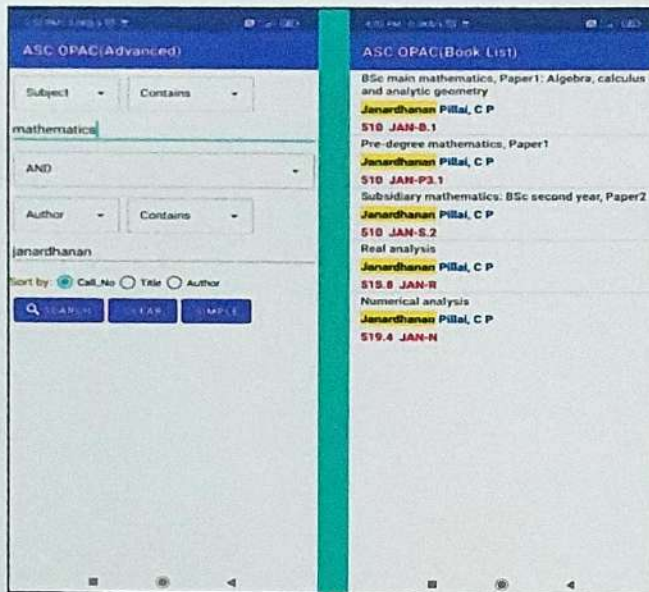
ASC OPAC(Advanced)

Subject
Contains

mathematics

AND

Author
Contains

janardhanan

Sort by: Call_No Title Author

SEARCH CLEAR SIMPLE

ASC OPAC(Book List)

BSc main mathematics, Paper1: Algebra, calculus and analytic geometry
Janardhanan Pillai, C P
510 JAN-B.1

Pre-degree mathematics, Paper1
Janardhanan Pillai, C P
510 JAN-P3.1

Subsidiary mathematics: BSc second year, Paper2
Janardhanan Pillai, C P
510 JAN-S.2

Real analysis
Janardhanan Pillai, C P
515.8 JAN-R

Numerical analysis
Janardhanan Pillai, C P
519.4 JAN-N